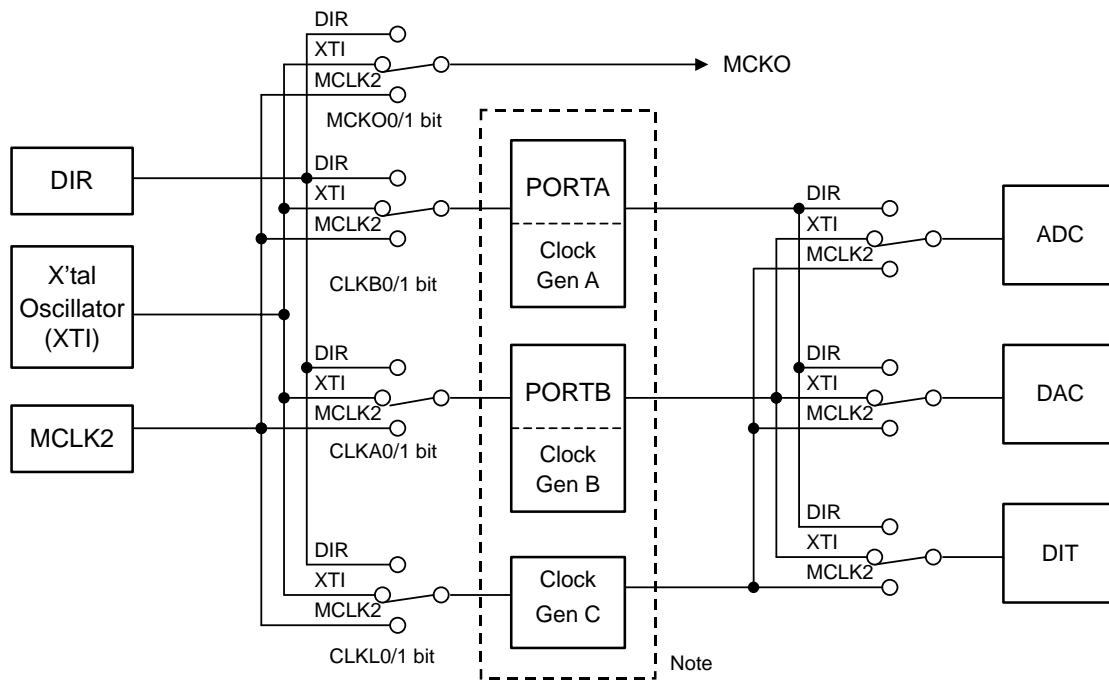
DIR
XTI
MCLK2
MCKO
MCKO0/1 bit

DIR
DIR
XTI
MCLK2
CLKB0/1 bit

X'tal
Oscillator
(XTI)

PORTA
Clock
Gen A

DIR
XTI
MCLK2
ADC

DIR
XTI
MCLK2
CLKA0/1 bit

MCLK2

PORTB
Clock
Gen B

DIR
XTI
MCLK2
DAC

DIR
XTI
MCLK2
CLKL0/1 bit

Clock
Gen C

DIR
XTI
MCLK2
DIT

Note